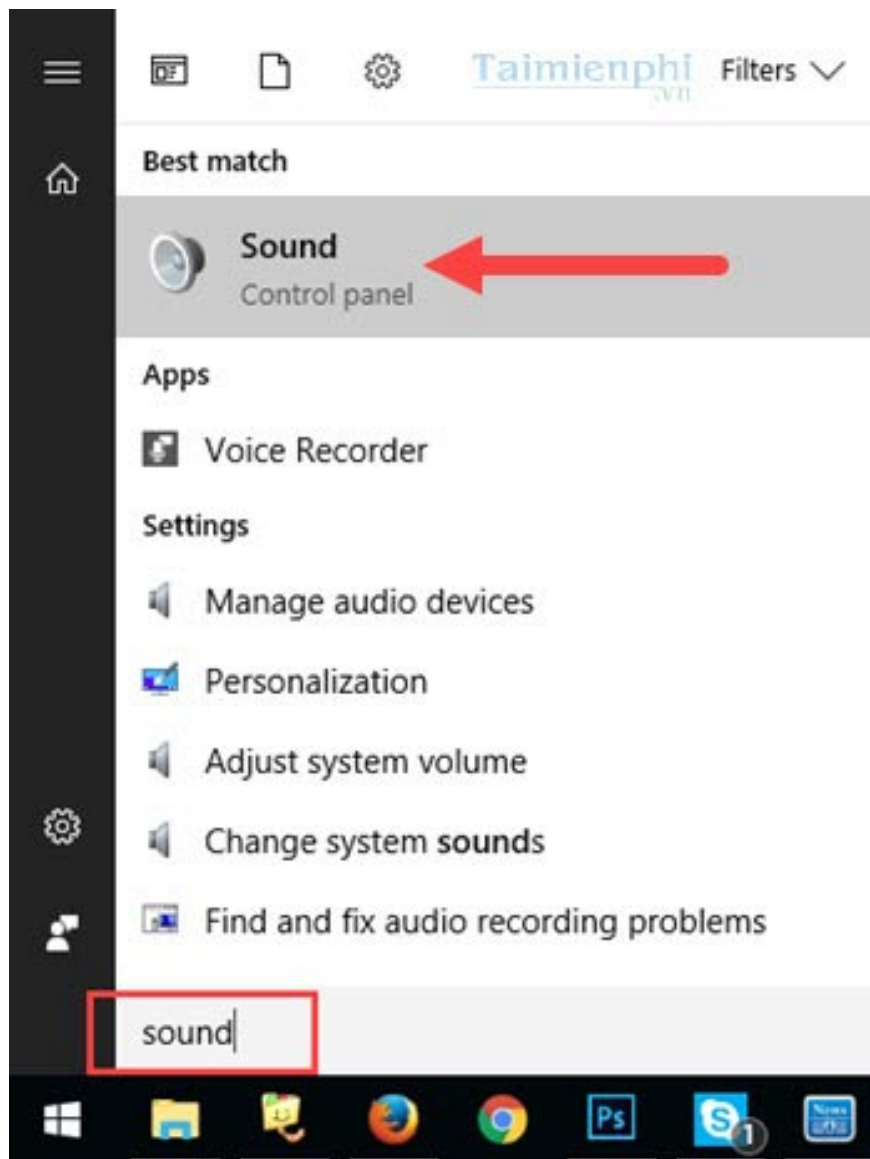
Taimienphi .vn

Filters

Best match

Sound
Control panel

Apps

Voice Recorder

Settings

Manage audio devices

Personalization

Adjust system volume

Change system sounds

Find and fix audio recording problems

sound

Ps

1